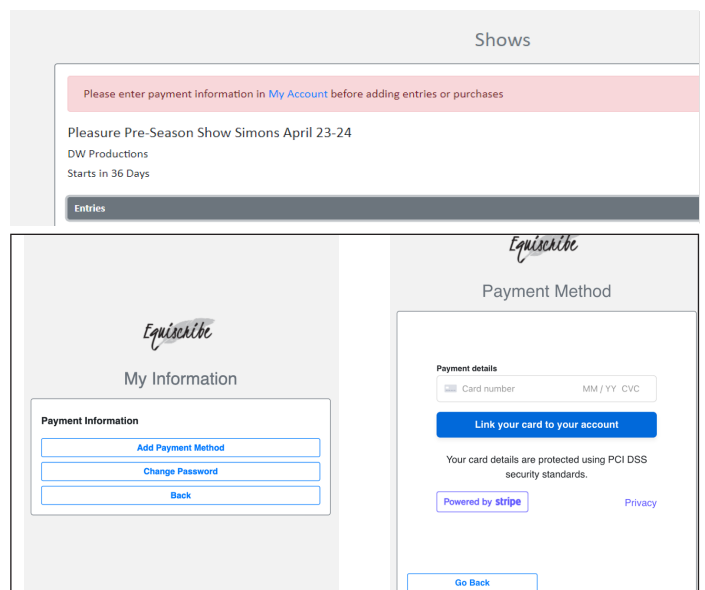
Shows

Please enter payment information in My Account before adding entries or purchases

Pleasure Pre-Season Show Simons April 23-24

DW Productions

Starts in 36 Days

Entries

Equiscribe

My Information

Payment Information

Add Payment Method

Change Password

Back

Equiscribe

Payment Method

Payment details

Card number MM / YY CVC

Link your card to your account

Your card details are protected using PCI DSS security standards.

Powered by stripe

Privacy

Go Back